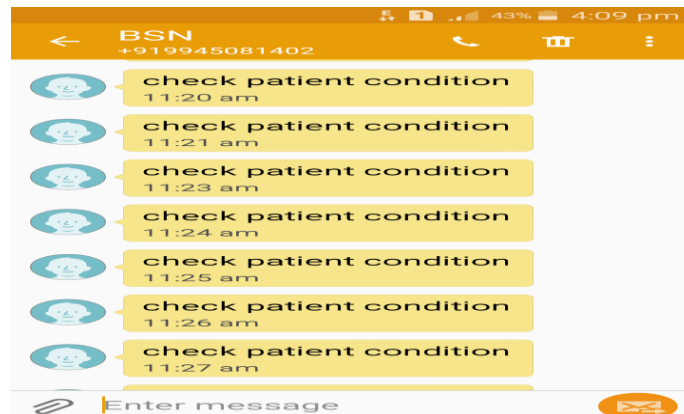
1 43% 4:09 pm

BSN
+919945081402

check patient condition
11:20 am

check patient condition
11:21 am

check patient condition
11:23 am

check patient condition
11:24 am

check patient condition
11:25 am

check patient condition
11:26 am

check patient condition
11:27 am

Enter message